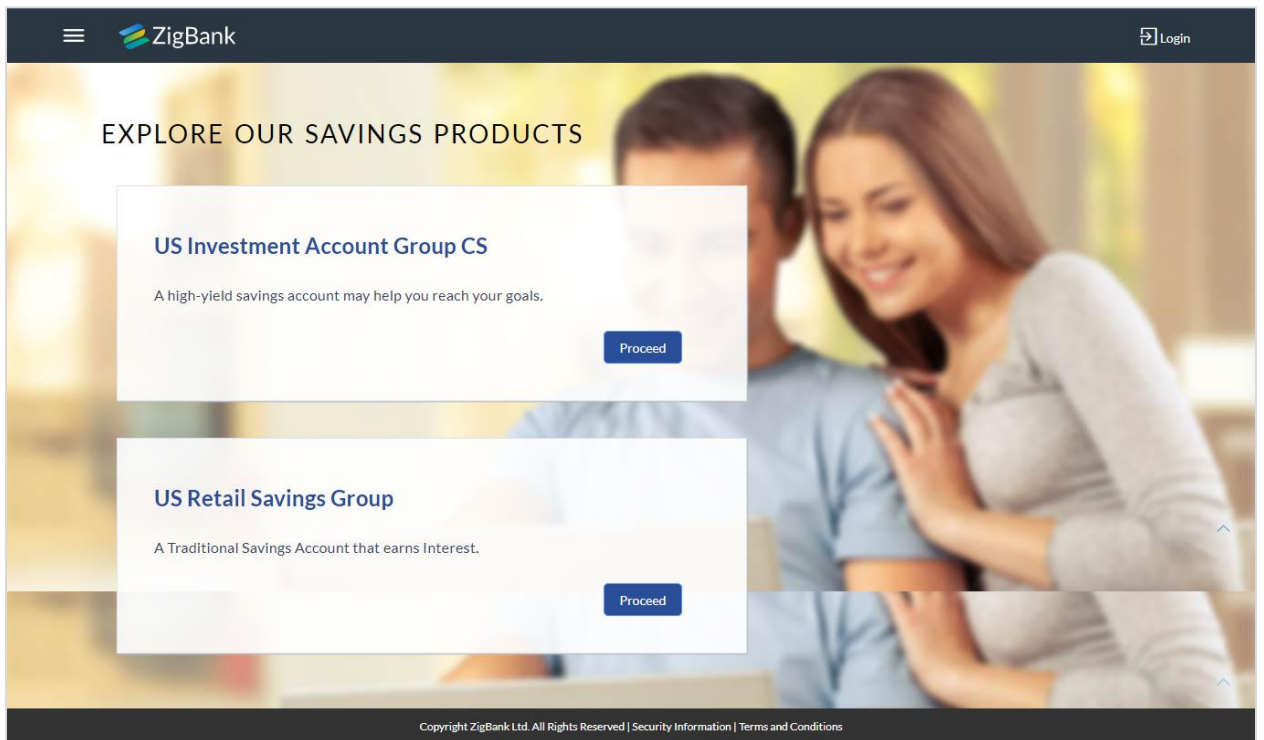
ZigBank

Login

EXPLORE OUR SAVINGS PRODUCTS

US Investment Account Group CS

A high-yield savings account may help you reach your goals.

Proceed

US Retail Savings Group

A Traditional Savings Account that earns Interest.

Proceed

Copyright ZigBank Ltd. All Rights Reserved | Security Information | Terms and Conditions